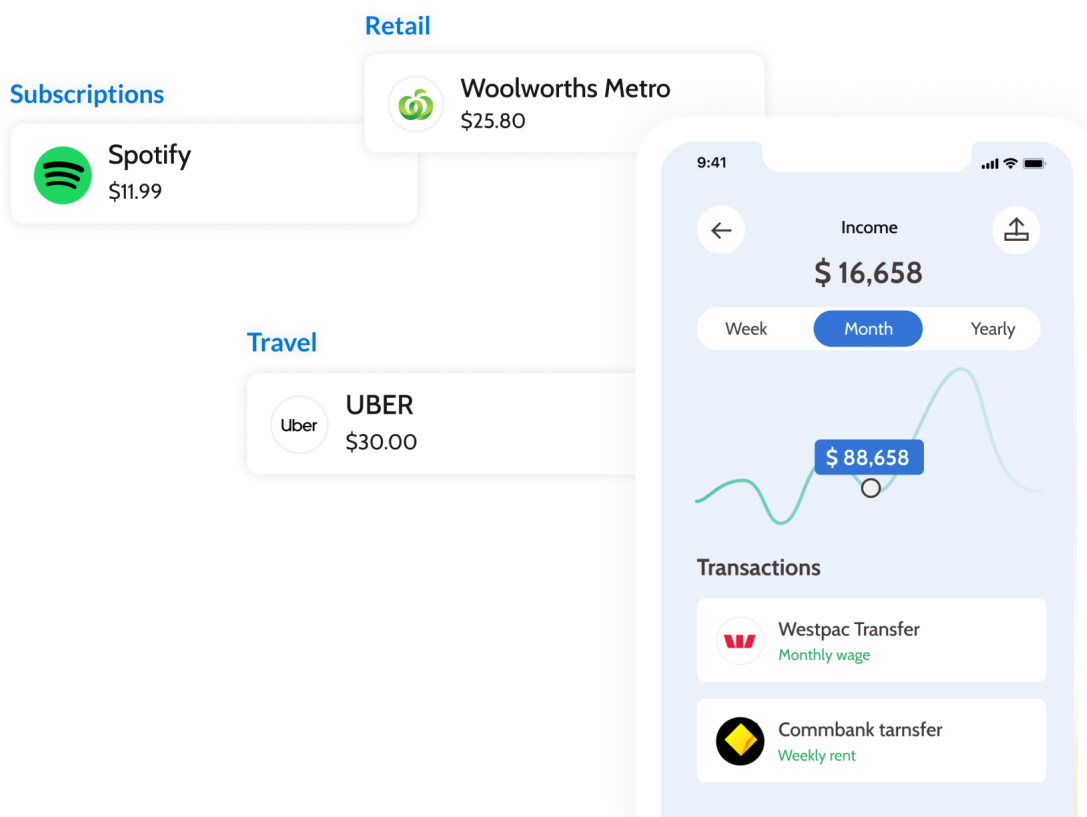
Retail

Woolworths Metro
$25.80

Subscriptions

Spotify
$11.99

Travel

Uber

UBER
$30.00

9:41

Income
$ 16,658

Week
Month
Yearly

$ 88,658

Transactions

Westpac Transfer
Monthly wage

Commbank tarnsfer
Weekly rent